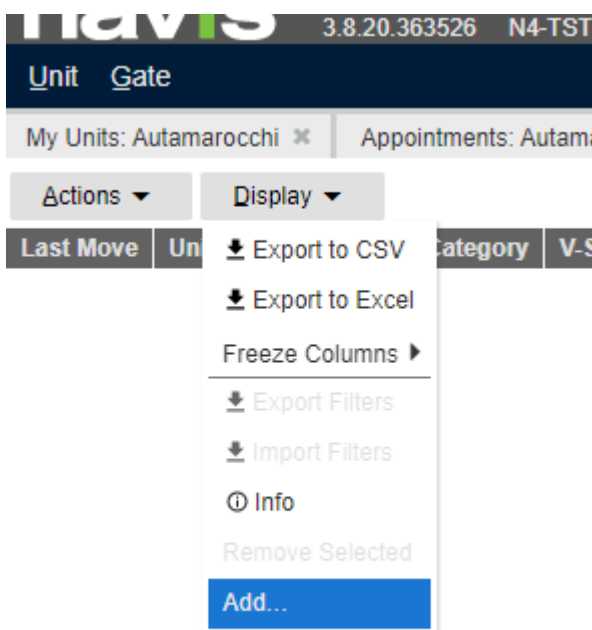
navis 3.8.20.363526 N4-TST

Unit Gate

My Units: Autamarocchi ✖ Appointments: Autama

Actions ▾ Display ▾

Last Move Un Category V-S

Export to CSV

Export to Excel

Freeze Columns ▸

Export Filters

Import Filters

Info

Remove Selected

Add...